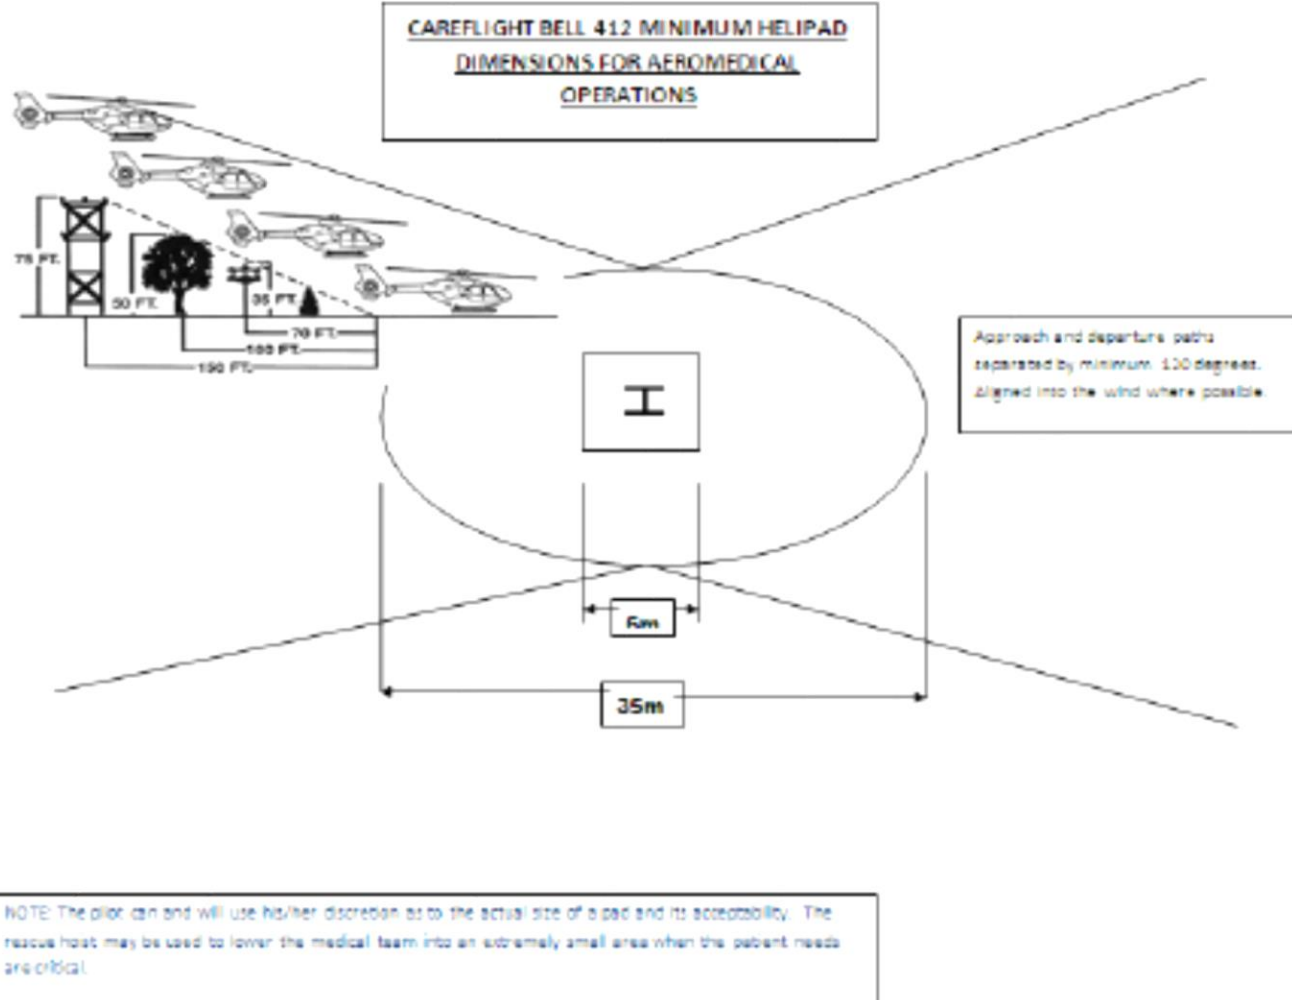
CAREFLIGHT BELL 412 MINIMUM HELIPAD DIMENSIONS FOR AEROMEDICAL OPERATIONS

75 FT.

50 FT.

35 FT.

70 FT.

100 FT.

150 FT.

Approach and departure paths separated by minimum 130 degrees. Aligned into the wind where possible.

H

5m

35m

NOTE: The pilot can and will use his/her discretion as to the actual size of a pad and its acceptability. The rescue hoist may be used to lower the medical team into an extremely small area when the patient needs are critical.